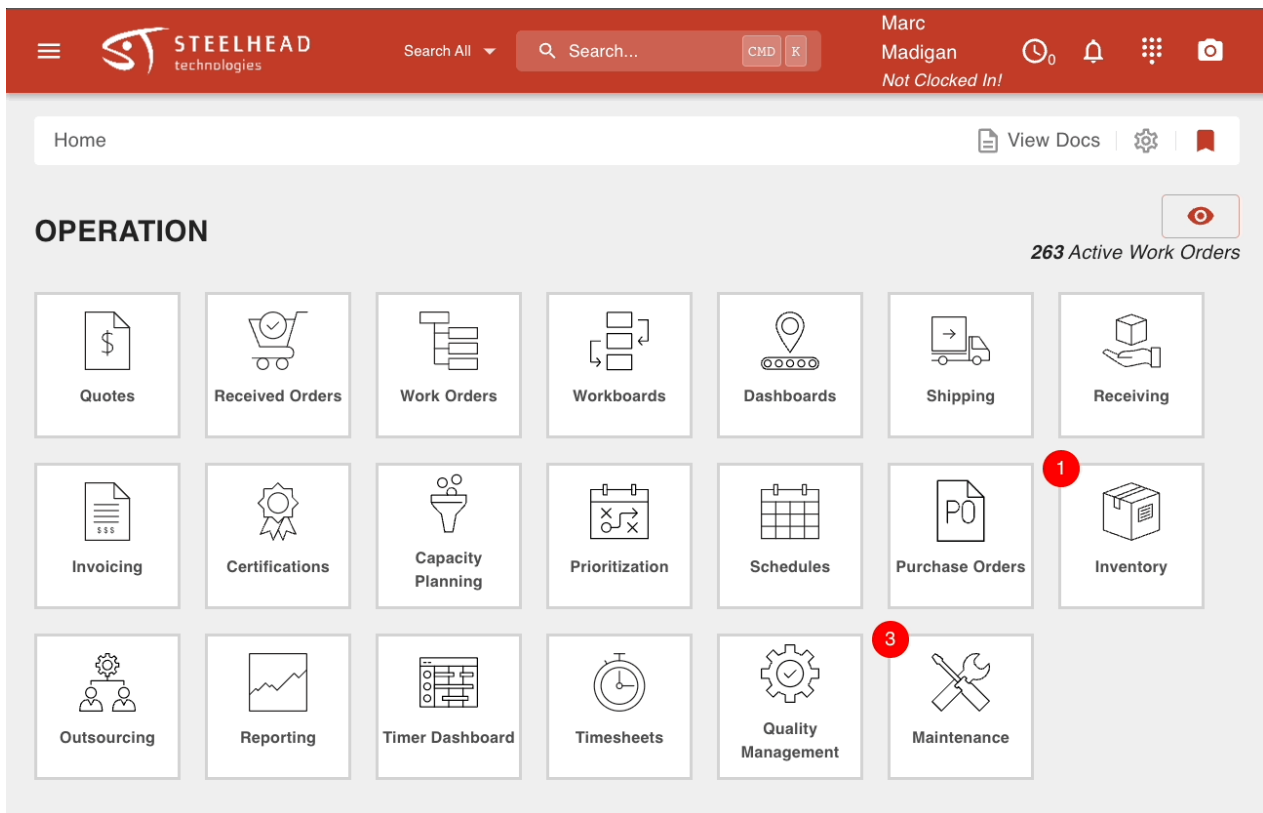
STEELHEAD technologies

Search All

Search...

CMD K

Marc Madigan
Not Clocked In!

0

Home

View Docs

OPERATION

**263** Active Work Orders

Quotes

Received Orders

Work Orders

Workboards

Dashboards

Shipping

Receiving

Invoicing

Certifications

Capacity Planning

Prioritization

Schedules

PO

Purchase Orders

1

Inventory

Outsourcing

Reporting

Timer Dashboard

Timesheets

Quality Management

3

Maintenance